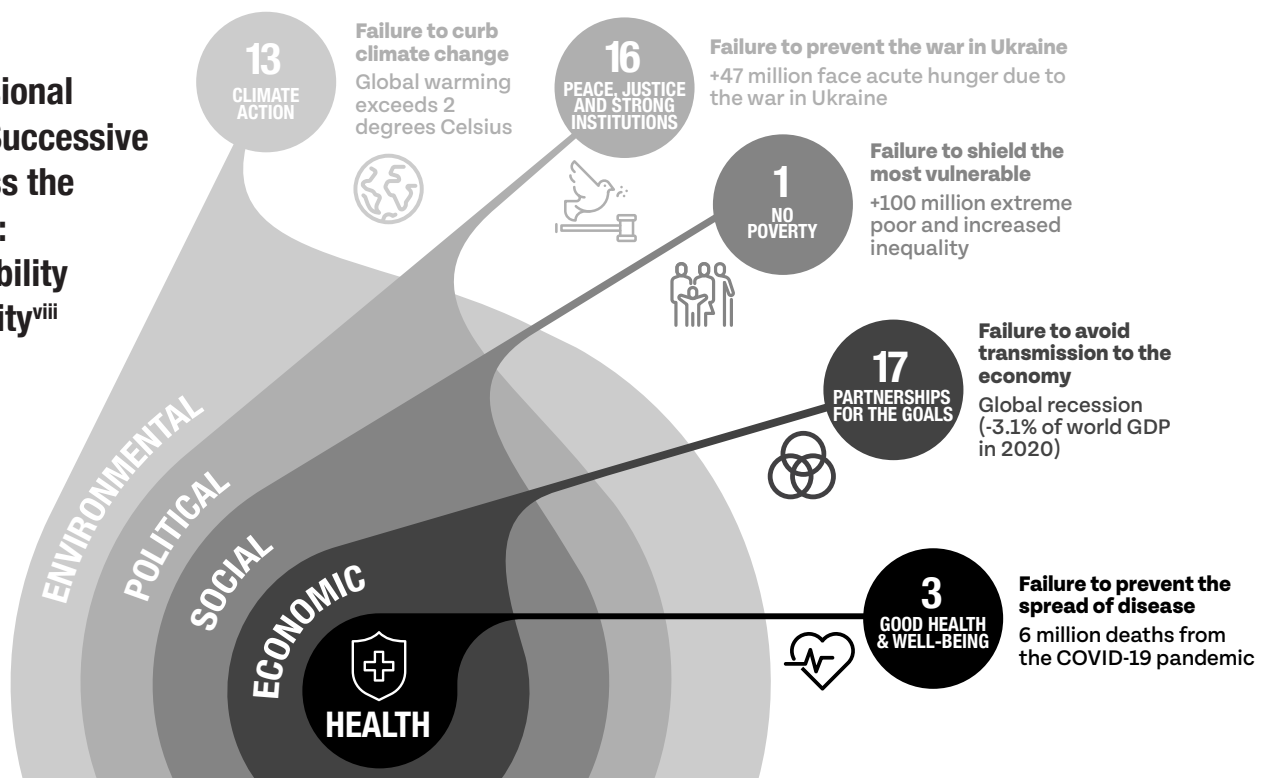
ional
uccessive
s the
:
bility
ity$^{viii}$

13
CLIMATE ACTION

Failure to curb climate change
Global warming exceeds 2 degrees Celsius

16
PEACE, JUSTICE AND STRONG INSTITUTIONS

Failure to prevent the war in Ukraine
+47 million face acute hunger due to the war in Ukraine

1
NO POVERTY

Failure to shield the most vulnerable
+100 million extreme poor and increased inequality

17
PARTNERSHIPS FOR THE GOALS

Failure to avoid transmission to the economy
Global recession (-3.1% of world GDP in 2020)

3
GOOD HEALTH & WELL-BEING

Failure to prevent the spread of disease
6 million deaths from the COVID-19 pandemic

ENVIRONMENTAL
POLITICAL
SOCIAL
ECONOMIC
HEALTH